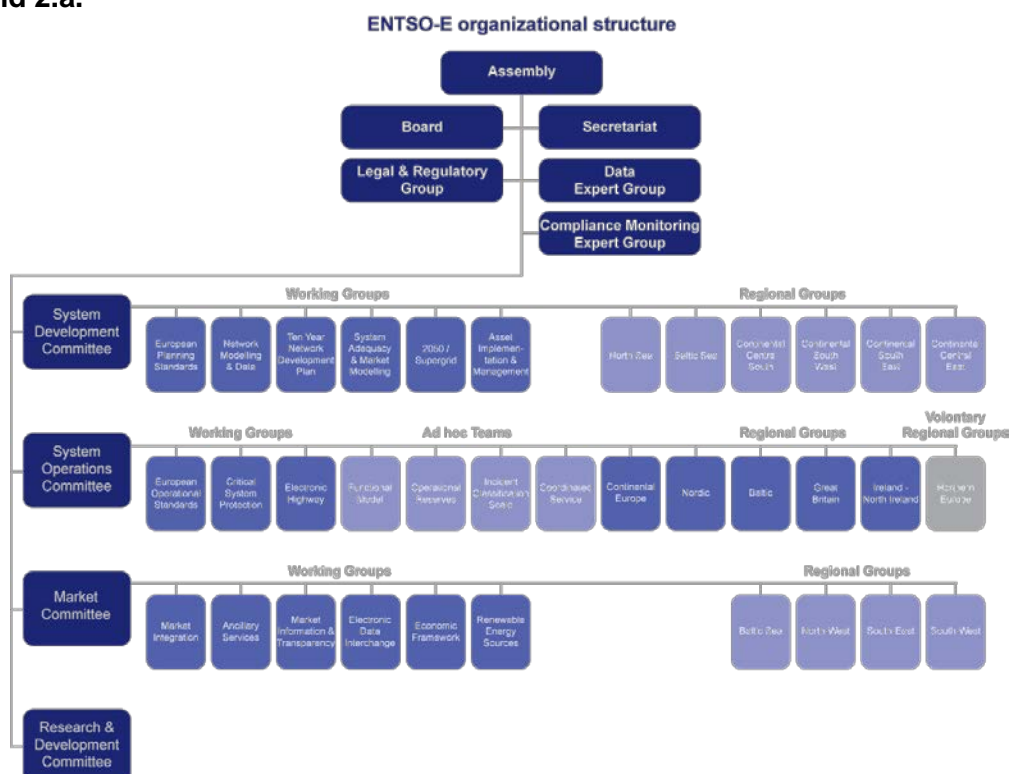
nd 2.a.

ENTSO-E organizational structure

Assembly

Board

Secretariat

Legal & Regulatory Group

Data Expert Group

Compliance Monitoring Expert Group

System Development Committee

Working Groups

European Planning Standards

Network Modelling & Data

Ten Year Network Development Plan

System Adequacy & Market Modelling

2050 / Supergrid

Asset Implementation & Management

Regional Groups

North Sea

Baltic Sea

Continental Centre South

Continental South West

Continental South East

Continental Central East

System Operations Committee

Working Groups

European Operational Standards

Critical System Protection

Electronic Highway

Ad hoc Teams

Functional Model

Operational Reserves

Incident Classification Scale

Coordinated Service

Regional Groups

Continental Europe

Nordic

Baltic

Great Britain

Ireland - North Ireland

Voluntary Regional Groups

Northern Europe

Market Committee

Working Groups

Market Integration

Ancillary Services

Market Information & Transparency

Electronic Data Interchange

Economic Framework

Renewable Energy Sources

Regional Groups

Baltic Sea

North West

South East

South West

Research & Development Committee